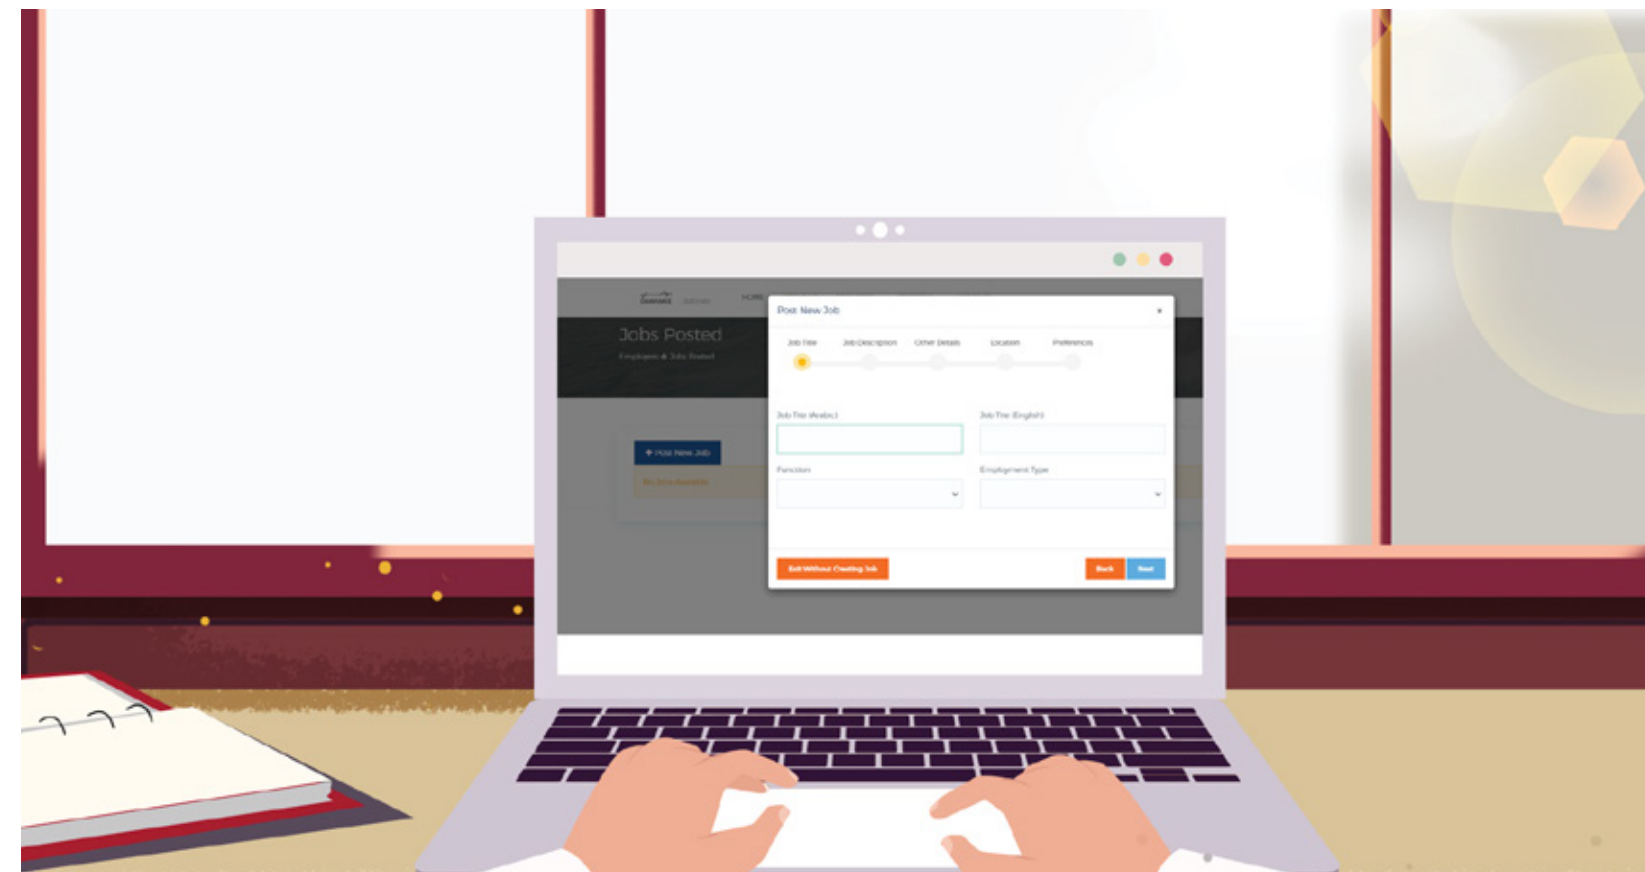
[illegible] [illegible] HOME

Jobs Posted

Employers & Jobs Posted

+ Post New Job

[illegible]

Post New Job

×

Job Title

Job Description

Other Details

Location

Preference

Job Title (Arabic)

Job Title (English)

Function

Employment Type

Exit Without Creating Job

Back

Next